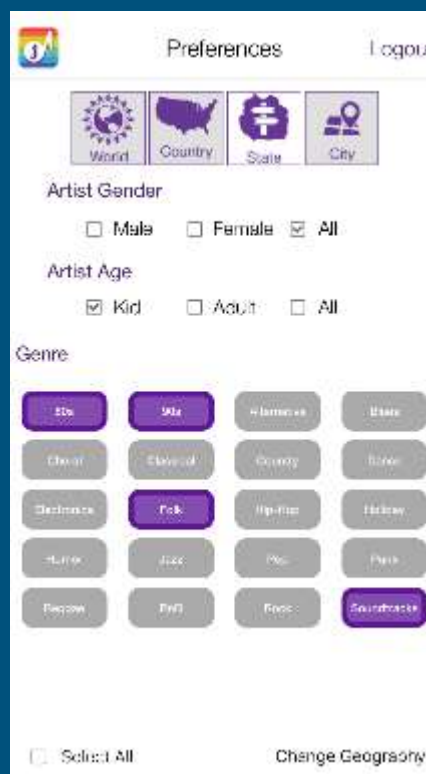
Preferences

Logou

World

Country

State

City

Artist Gender

☐ Male ☐ Female ☑ All

Artist Age

☑ Kid ☐ Adult ☐ All

Genre

50s

90s

Alternative

Blues

Choral

Classical

Country

Dance

Electronica

Folk

Hip-Hop

Holiday

Humor

Jazz

Pop

Punk

Reggae

R&B

Rock

Soundtracks

☐ Select All

Change Geography